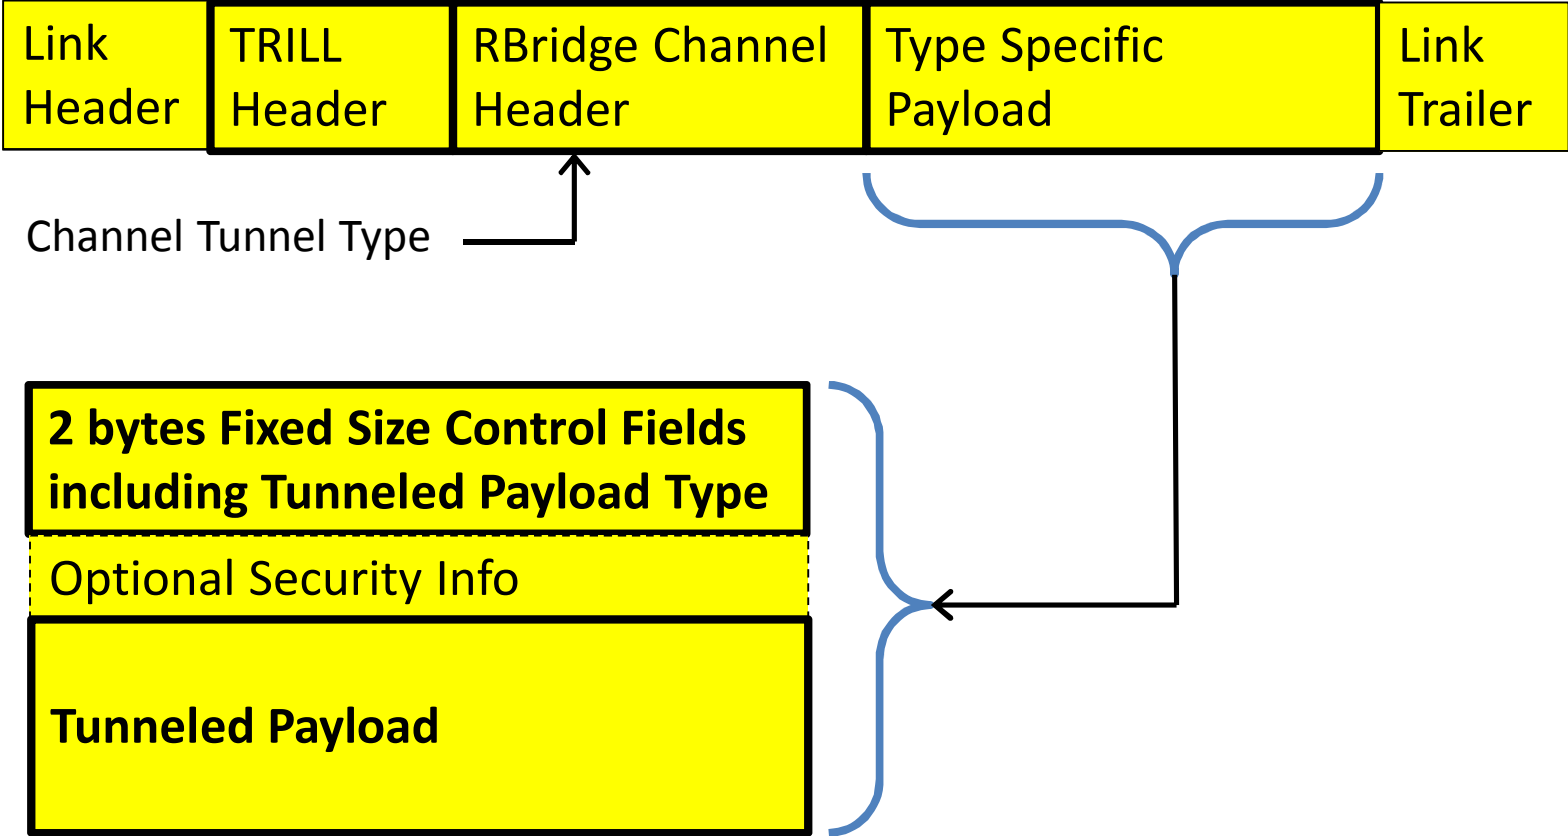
Link Header

TRILL Header

RBridge Channel Header

Type Specific Payload

Link Trailer

Channel Tunnel Type

2 bytes Fixed Size Control Fields including Tunneled Payload Type

Optional Security Info

Tunneled Payload